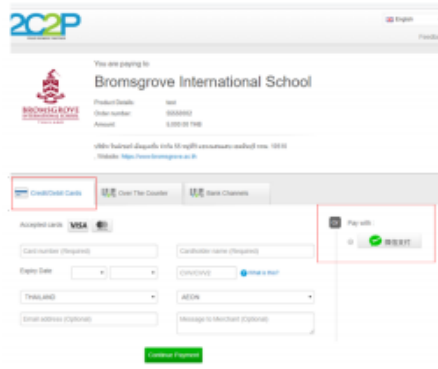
2C2P

English

Feedb

You are paying to

Bromsgrove International School

BROMSGROVE INTERNATIONAL SCHOOL

Product Details test
Order number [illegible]
Amount 5,000.00 THB

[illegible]
Website https://www.bromsgrove.ac.th

Credit/Debit Cards

Over The Counter

Bank Channels

Accepted cards VISA

Card number (Required)

Cardholder name (Required)

Expiry Date

CVV/CVV2

What is this?

THAILAND

AEON

Email address (Optional)

Message to Merchant (Optional)

Continue Payment

Pay with

微信支付